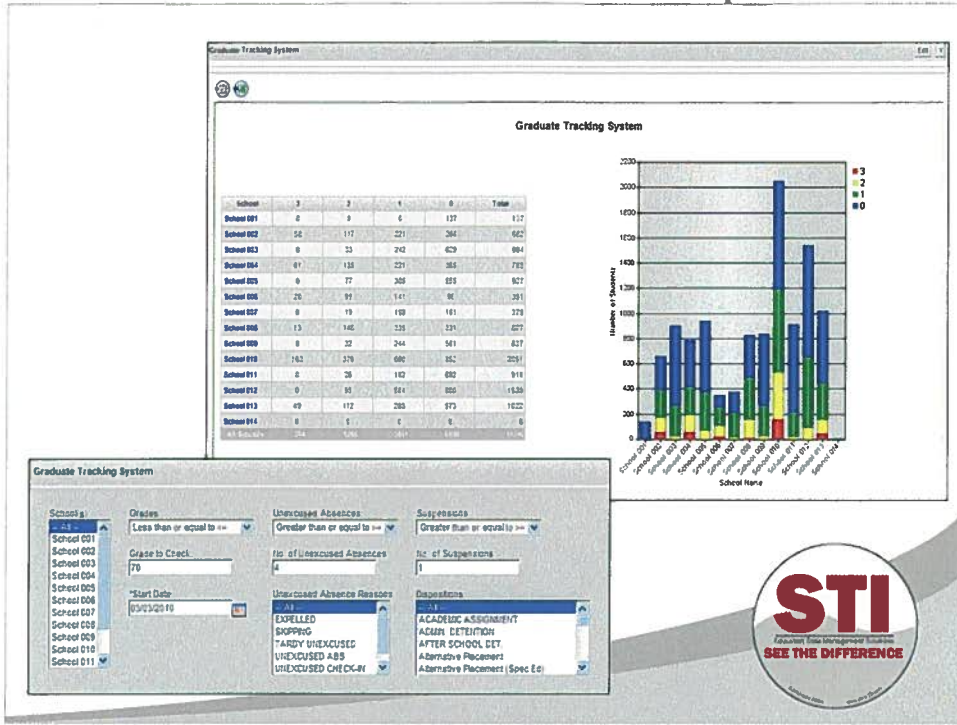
Graduate Tracking System

Graduate Tracking System

| School | 3 | 2 | 1 | 0 | Total |
|---|---|---|---|---|---|
| School 001 | 0 | 0 | 0 | 137 | 137 |
| School 002 | 56 | 117 | 221 | 264 | 662 |
| School 003 | 0 | 33 | 242 | 629 | 904 |
| School 004 | 61 | 138 | 221 | 385 | 793 |
| School 005 | 0 | 77 | 305 | 555 | 937 |
| School 006 | 26 | 92 | 141 | 92 | 351 |
| School 007 | 0 | 19 | 198 | 161 | 378 |
| School 008 | 13 | 146 | 335 | 331 | 827 |
| School 009 | 0 | 32 | 244 | 561 | 837 |
| School 010 | 163 | 379 | 680 | 852 | 2051 |
| School 011 | 0 | 26 | 182 | 692 | 910 |
| School 012 | 0 | 95 | 524 | 906 | 1525 |
| School 013 | 49 | 112 | 288 | 573 | 1022 |
| School 014 | 0 | 0 | 0 | 0 | 0 |
| All Schools | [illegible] | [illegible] | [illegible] | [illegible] | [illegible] |

3
2
1
0

Number of Students

School Name

Graduate Tracking System

School(s)
-- All --
School 001
School 002
School 003
School 004
School 005
School 006
School 007
School 008
School 009
School 010
School 011

Grades
Less than or equal to <=

Grade to Check
70

*Start Date
03/03/2010

Unexcused Absences
Greater than or equal to >=

No. of Unexcused Absences
4

Unexcused Absence Reasons
-- All --
EXPELLED
SKIPPING
TARDY UNEXCUSED
UNEXCUSED ABS
UNEXCUSED CHECK-IN

Suspensions
Greater than or equal to >=

No. of Suspensions
1

Dispositions
-- All --
ACADEMIC ASSIGNMENT
ADMIN. DETENTION
AFTER SCHOOL DET.
Alternative Placement
Alternative Placement (Spec Ed)

STI
SEE THE DIFFERENCE